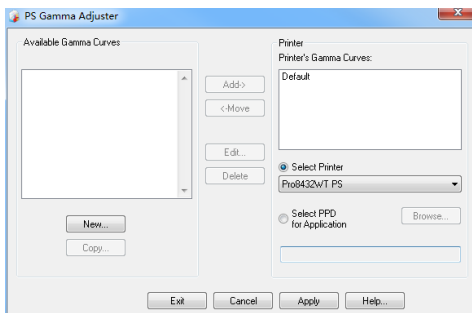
PS Gamma Adjuster

Available Gamma Curves

Add->

<-Move

Edit...

Delete

New...

Copy...

Printer

Printer's Gamma Curves:

Default

Select Printer

Pro8432WT PS

Select PPD for Application

Browse...

Exit

Cancel

Apply

Help...